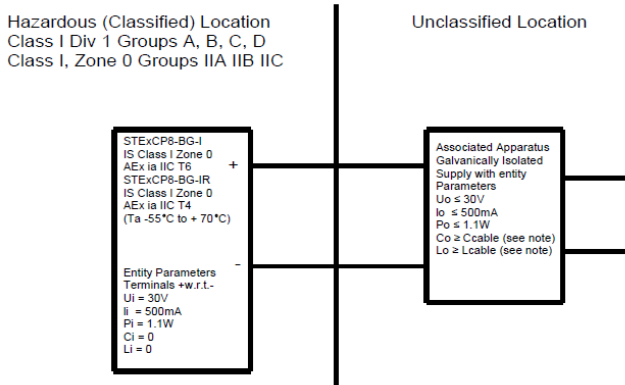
Hazardous (Classified) Location
Class I Div 1 Groups A, B, C, D
Class I, Zone 0 Groups IIA IIB IIC

Unclassified Location

STExCP8-BG-I
IS Class I Zone 0
AEx ia IIC T6
STExCP8-BG-IR
IS Class I Zone 0
AEx ia IIC T4
(Ta -55°C to + 70°C)

+

-

Entity Parameters
Terminals +w.r.t.-
Ui = 30V
Ii = 500mA
Pi = 1.1W
Ci = 0
Li = 0

Associated Apparatus
Galvanically Isolated
Supply with entity
Parameters
Uo ≤ 30V
Io ≤ 500mA
Po ≤ 1.1W
Co ≥ Ccable (see note)
Lo ≥ Lcable (see note)